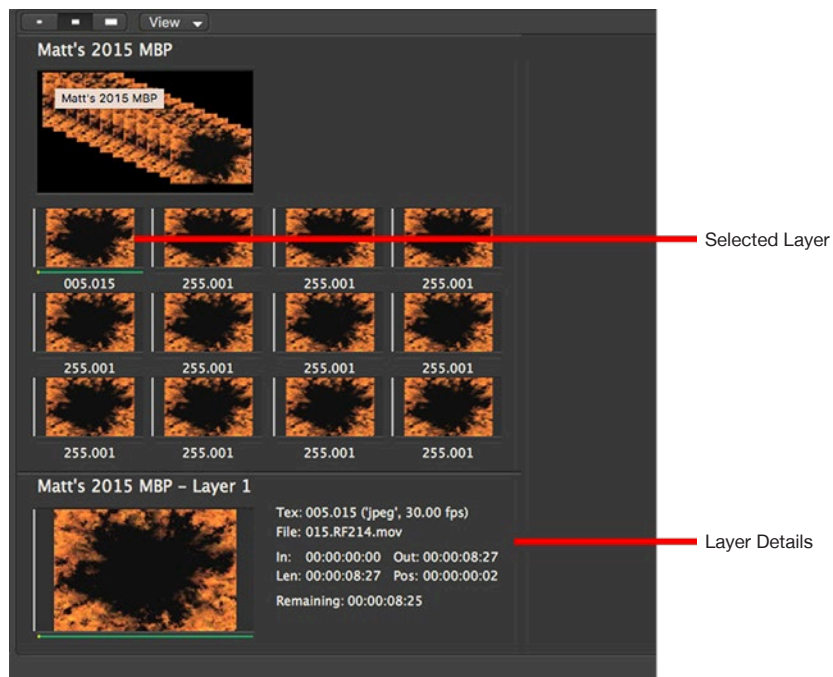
View

Matt's 2015 MBP

Matt's 2015 MBP

Selected Layer

005.015 255.001 255.001 255.001

255.001 255.001 255.001 255.001

255.001 255.001 255.001 255.001

Matt's 2015 MBP – Layer 1

Tex: 005.015 ('jpeg', 30.00 fps)
File: 015.RF214.mov

In: 00:00:00:00 Out: 00:00:08:27
Len: 00:00:08:27 Pos: 00:00:00:02

Remaining: 00:00:08:25

Layer Details